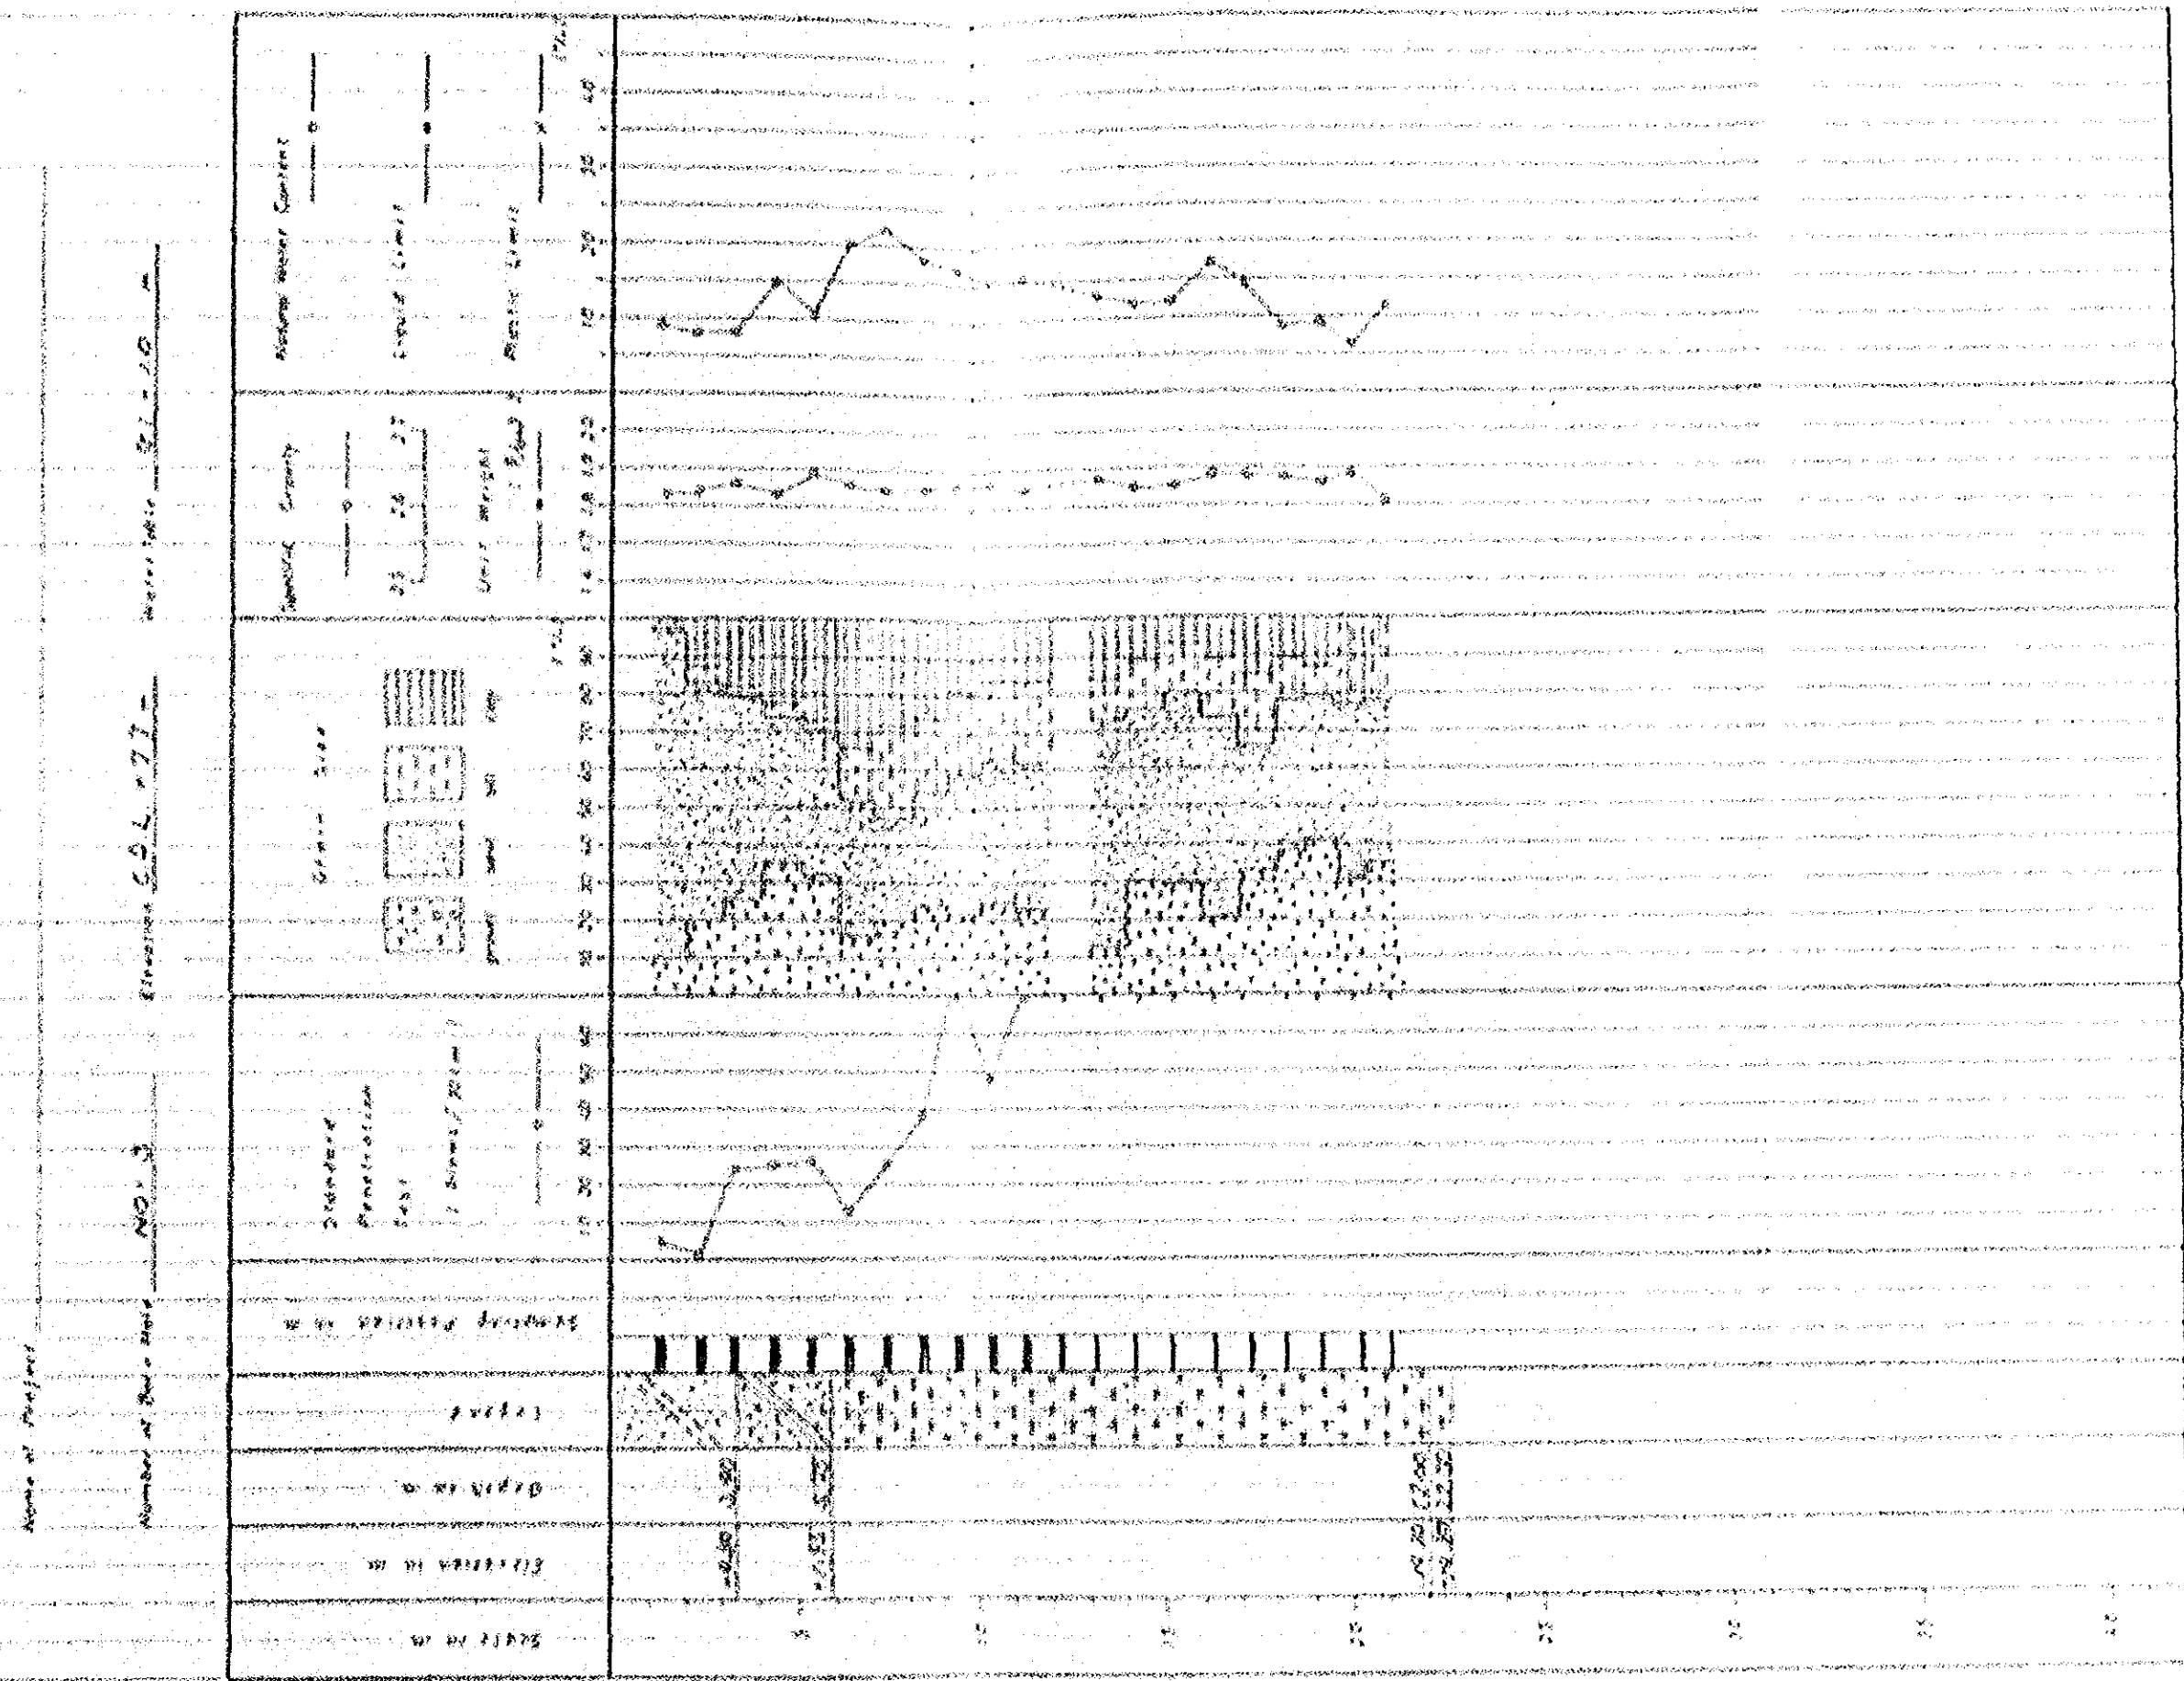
Name of Project

Number of Bore Hole NO. 3

Elevation G.S.L. +77 –

Water table –

Natural Water Content

Liquid Limit

Plastic Limit

Specific Gravity

Unit Weight

Grain Size

gravel

sand

silt

clay

Standard Penetration Test

Scale in m

Elevation in m

Depth in m

Sample

Water table in m

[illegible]